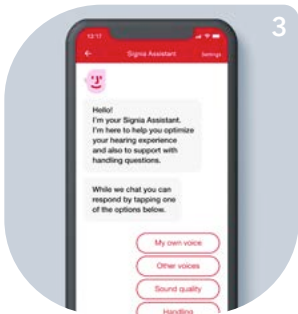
3

12:17

Signia Assistant

Settings

Hello!
I'm your Signia Assistant. I'm here to help you optimize your hearing experience and also to support with handling questions.

While we chat you can respond by tapping one of the options below.

My own voice

Other voices

Sound quality

Handling